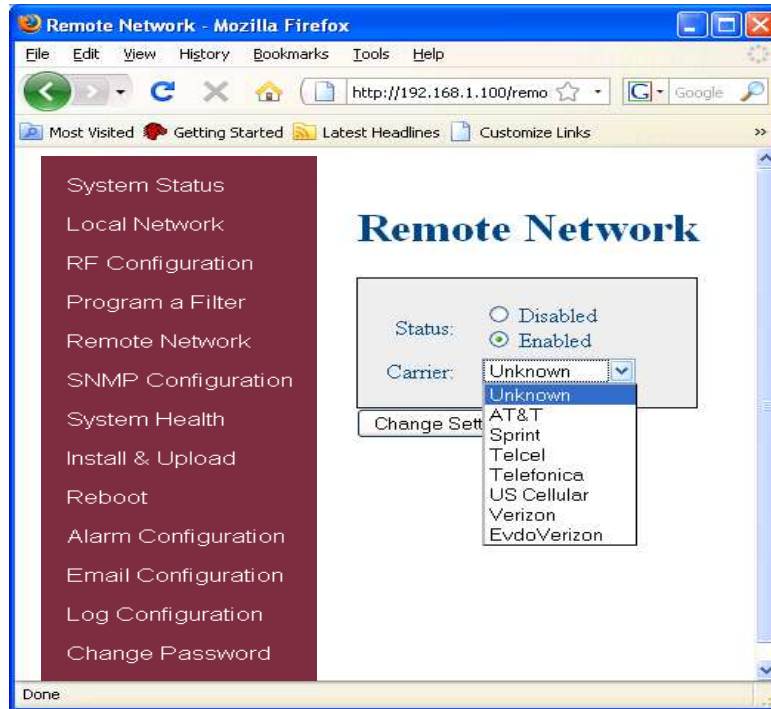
Remote Network - Mozilla Firefox

File Edit View History Bookmarks Tools Help

http://192.168.1.100/remo

Google

Most Visited Getting Started Latest Headlines Customize Links

System Status
Local Network
RF Configuration
Program a Filter
Remote Network
SNMP Configuration
System Health
Install & Upload
Reboot
Alarm Configuration
Email Configuration
Log Configuration
Change Password

Remote Network

Status: Disabled
Enabled

Carrier: Unknown

Unknown
AT&T
Sprint
Telcel
Telefonica
US Cellular
Verizon
EvdoVerizon

Change Sett

Done